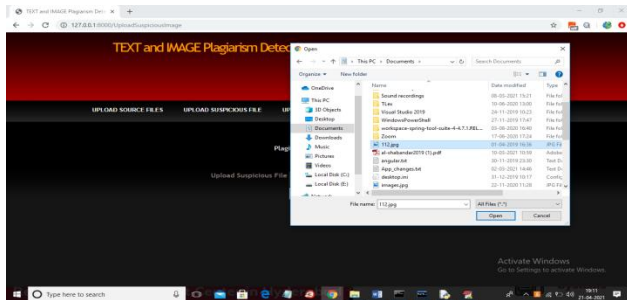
TEXT and IMAGE Plagiarism Dete ×  +

127.0.0.1:8000/UploadSuspiciousImage

TEXT and IMAGE Plagiarism Detec

UPLOAD SOURCE FILES    UPLOAD SUSPICIOUS FILE    UP

Plagi

Upload Suspicious File

Open

This PC › Documents ›

Search Documents

Organize ▾    New folder

| Name | Date modified | Type |
|---|---|---|
| Sound recordings | 08-05-2021 15:21 | File fol |
| TLex | 10-06-2020 13:06 | File fol |
| Visual Studio 2019 | 24-11-2019 15:23 | File fol |
| WindowsPowerShell | 27-11-2019 17:47 | File fol |
| workspace-spring-tool-suite-4-4.7.1.REL... | 05-08-2020 16:40 | File fol |
| Zoom | 17-06-2020 17:24 | File fol |
| 112.jpg | 01-04-2019 16:36 | JPG Fil |
| al-shabandar2019 (1).pdf | 10-03-2021 10:10 | Adobe |
| angular.txt | 30-11-2019 23:30 | Text D |
| App_changes.txt | 02-05-2021 14:46 | Text D |
| desktop.ini | 31-12-2019 10:17 | Config |
| images.jpg | 22-12-2020 11:28 | JPG Fil |

OneDrive
This PC
3D Objects
Desktop
Documents
Downloads
Music
Pictures
Videos
Local Disk (C:)
Local Disk (E:)

File name: 112.jpg
All Files (*.*)
Open    Cancel

Activate Windows
Go to Settings to activate Windows.

Type here to search

21-04-2021